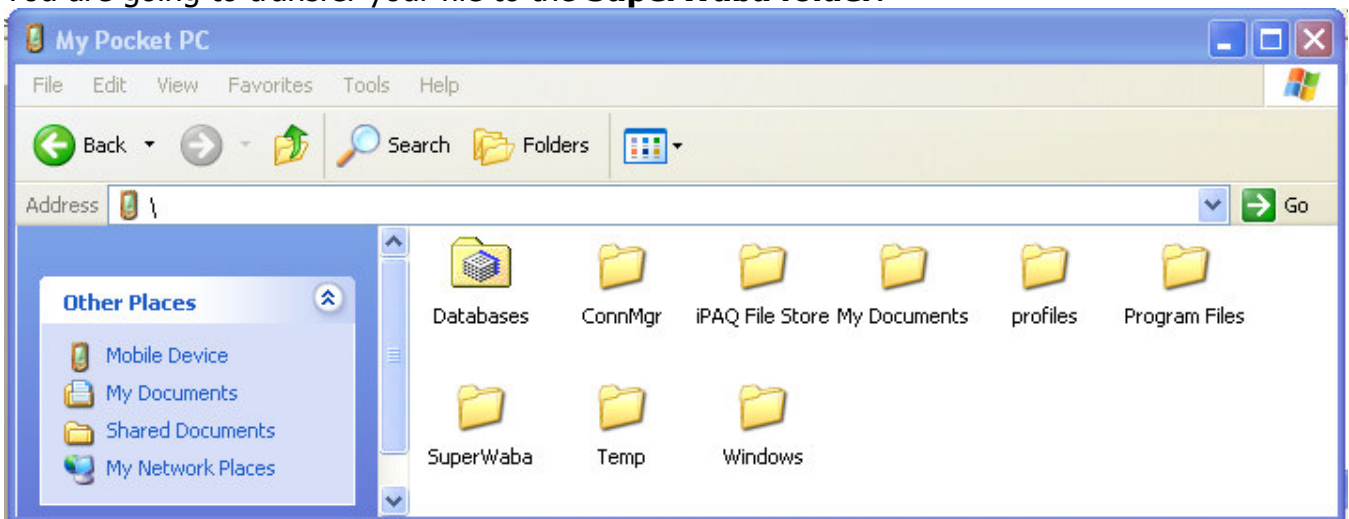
You are going to transfer your file to the SuperWaba folder.

My Pocket PC

File Edit View Favorites Tools Help

Back Search Folders

Address \

Go

Other Places

Mobile Device
My Documents
Shared Documents
My Network Places

Databases
ConnMgr
iPAQ File Store
My Documents
profiles
Program Files
SuperWaba
Temp
Windows